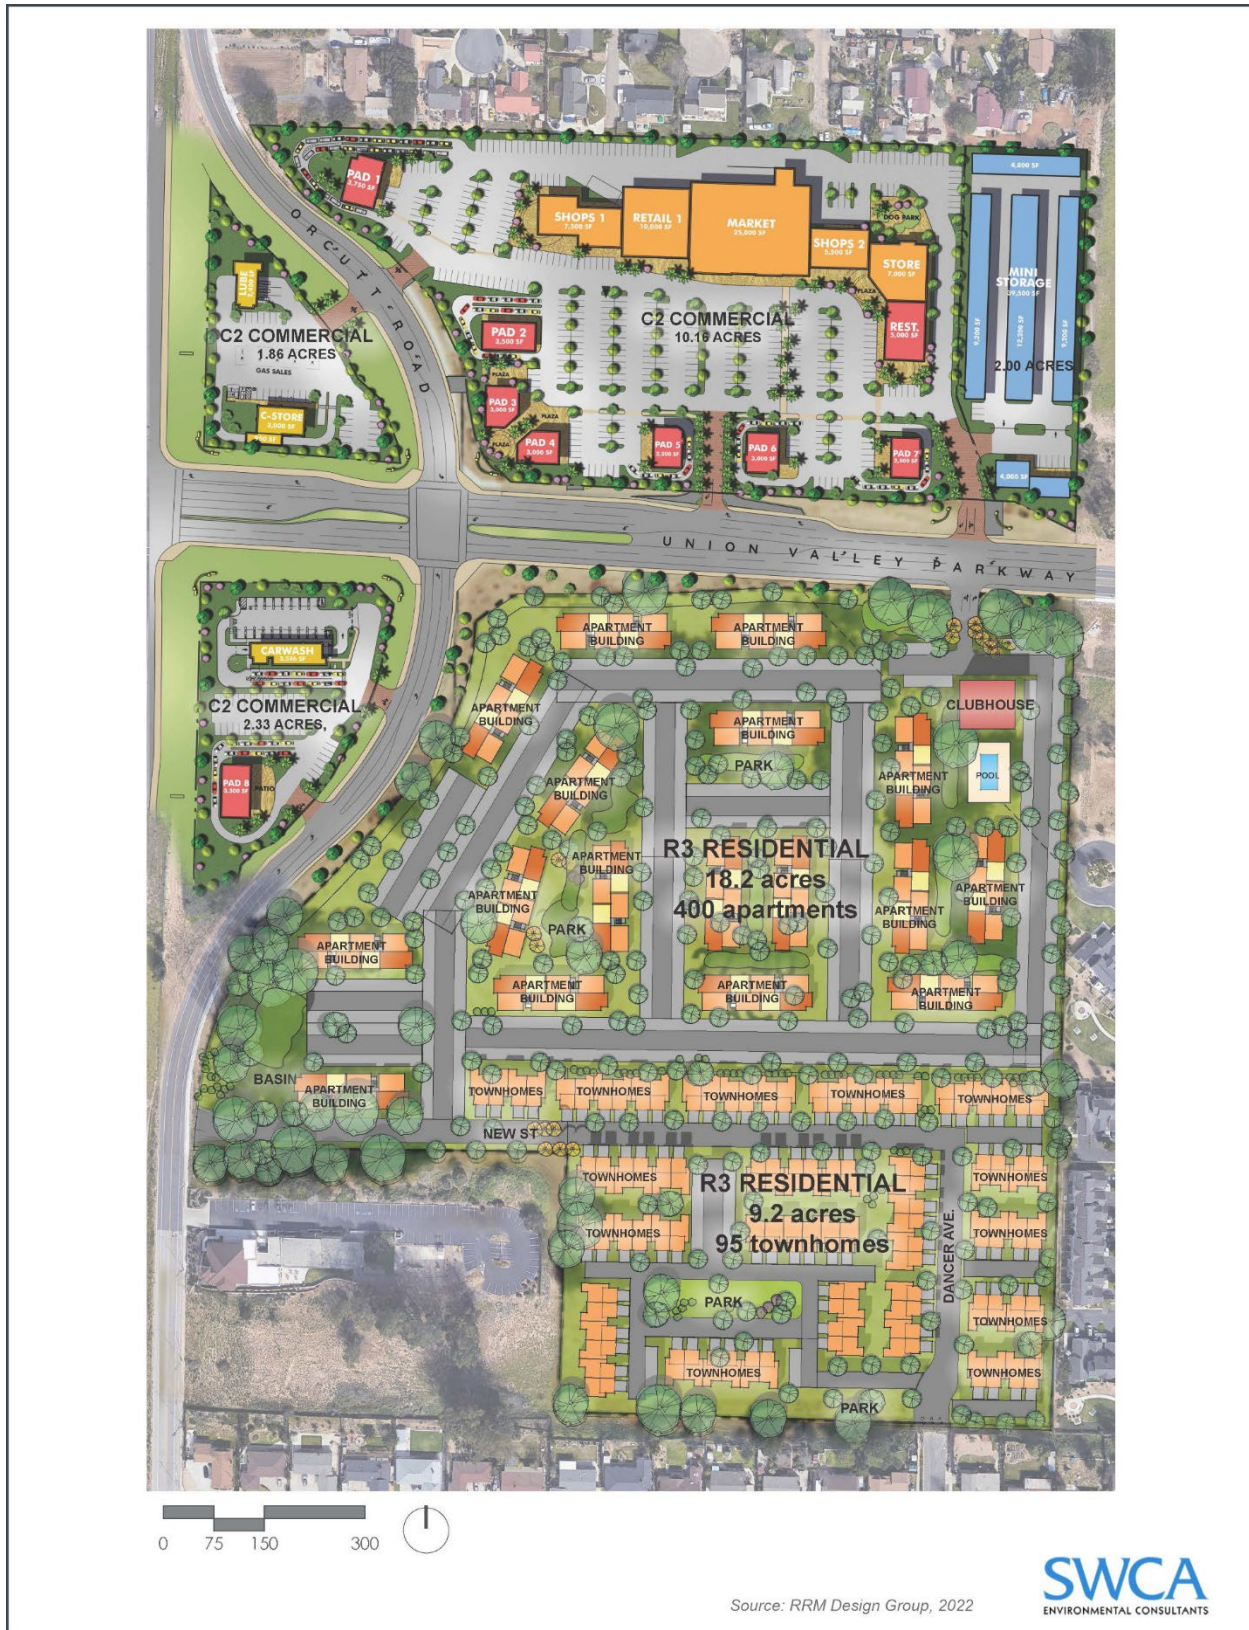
PAD 1
3,750 SF

SHOPS 1
7,300 SF

RETAIL 1
10,000 SF

MARKET
25,000 SF

SHOPS 2
5,300 SF

DOG PARK

STORE
7,000 SF

4,800 SF

MINI STORAGE
29,500 SF

9,200 SF

12,200 SF

9,200 SF

2.00 ACRES

REST.
5,000 SF

PLAZA

C2 COMMERCIAL
10.16 ACRES

PAD 2
3,500 SF

PAD 3
3,000 SF

PAD 4
3,000 SF

PAD 5
3,000 SF

PAD 6
3,000 SF

PAD 7
3,000 SF

PLAZA

4,800 SF

ORCUTT ROAD

LUBE

C2 COMMERCIAL
1.86 ACRES

GAS SALES

C-STORE
3,000 SF

UNION VALLEY PARKWAY

CARWASH
3,346 SF

C2 COMMERCIAL
2.33 ACRES

PAD 8
3,500 SF

PATIO

APARTMENT BUILDING

APARTMENT BUILDING

CLUBHOUSE

APARTMENT BUILDING

APARTMENT BUILDING

PARK

APARTMENT BUILDING

POOL

APARTMENT BUILDING

APARTMENT BUILDING

R3 RESIDENTIAL
18.2 acres
400 apartments

APARTMENT BUILDING

APARTMENT BUILDING

APARTMENT BUILDING

PARK

APARTMENT BUILDING

APARTMENT BUILDING

APARTMENT BUILDING

APARTMENT BUILDING

BASIN

APARTMENT BUILDING

TOWNHOMES

TOWNHOMES

TOWNHOMES

TOWNHOMES

TOWNHOMES

NEW ST

TOWNHOMES

R3 RESIDENTIAL
9.2 acres
95 townhomes

TOWNHOMES

TOWNHOMES

TOWNHOMES

DANCER AVE.

PARK

TOWNHOMES

TOWNHOMES

TOWNHOMES

PARK

0 75 150 300

Source: RRM Design Group, 2022

SWCA
ENVIRONMENTAL CONSULTANTS